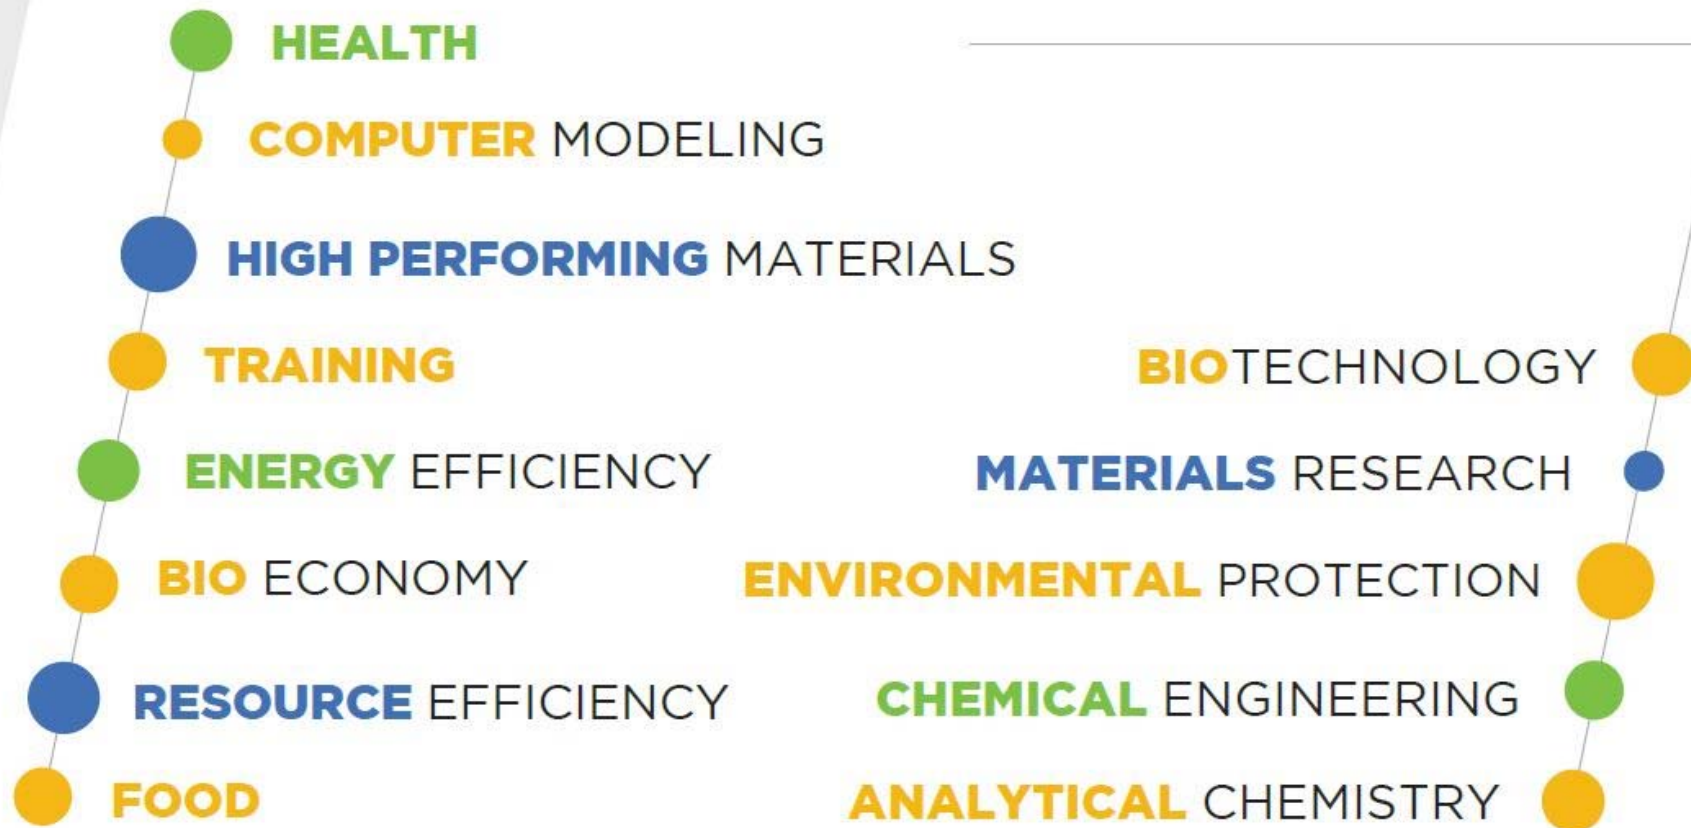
HEALTH

COMPUTER MODELING

HIGH PERFORMING MATERIALS

TRAINING

ENERGY EFFICIENCY

BIO ECONOMY

RESOURCE EFFICIENCY

FOOD

BIOTECHNOLOGY

MATERIALS RESEARCH

ENVIRONMENTAL PROTECTION

CHEMICAL ENGINEERING

ANALYTICAL CHEMISTRY